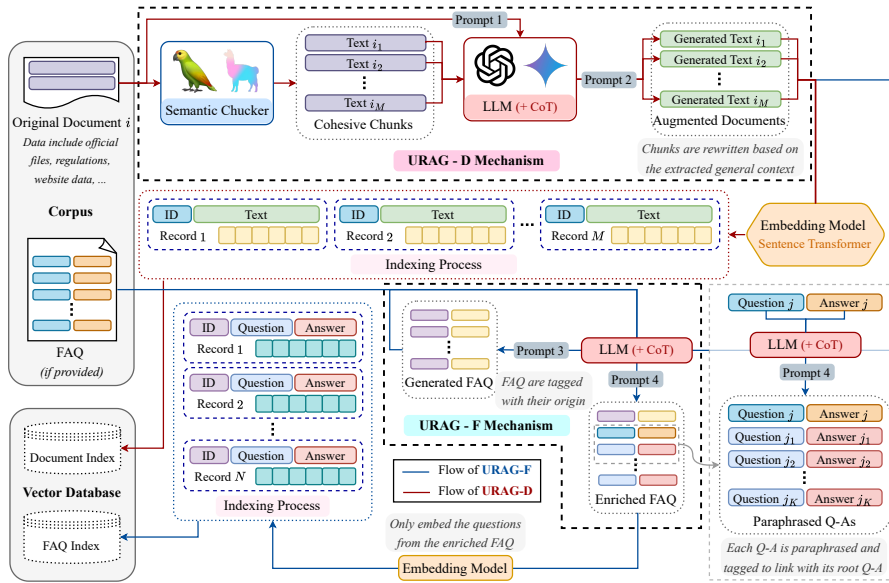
Prompt 1

Original Document $i$
Data include official files, regulations, website data, ...

Corpus

FAQ
(if provided)

Semantic Chucker

Text $i_1$
Text $i_2$
⋮
Text $i_M$
Cohesive Chunks

LLM (+ CoT)

Prompt 2

Generated Text $i_1$
Generated Text $i_2$
⋮
Generated Text $i_M$
Augmented Documents

Chunks are rewritten based on the extracted general context

URAG - D Mechanism

| ID | Text |
|---|---|
| Record 1 | |

| ID | Text |
|---|---|
| Record 2 | |

...

| ID | Text |
|---|---|
| Record $M$ | |

Indexing Process

Embedding Model
Sentence Transformer

| ID | Question | Answer |
|---|---|---|
| Record 1 | | |

| ID | Question | Answer |
|---|---|---|
| Record 2 | | |

⋮

| ID | Question | Answer |
|---|---|---|
| Record $N$ | | |

Indexing Process

Generated FAQ

Prompt 3

LLM (+ CoT)

FAQ are tagged with their origin

Prompt 4

URAG - F Mechanism

Enriched FAQ

Flow of URAG-F
Flow of URAG-D

Question $j$ | Answer $j$

LLM (+ CoT)

Prompt 4

Question $j$ | Answer $j$
Question $j_1$ | Answer $j_1$
Question $j_2$ | Answer $j_2$
⋮
Question $j_K$ | Answer $j_K$

Paraphrased Q-As

Each Q-A is paraphrased and tagged to link with its root Q-A

Document Index

Vector Database

FAQ Index

Only embed the questions from the enriched FAQ

Embedding Model